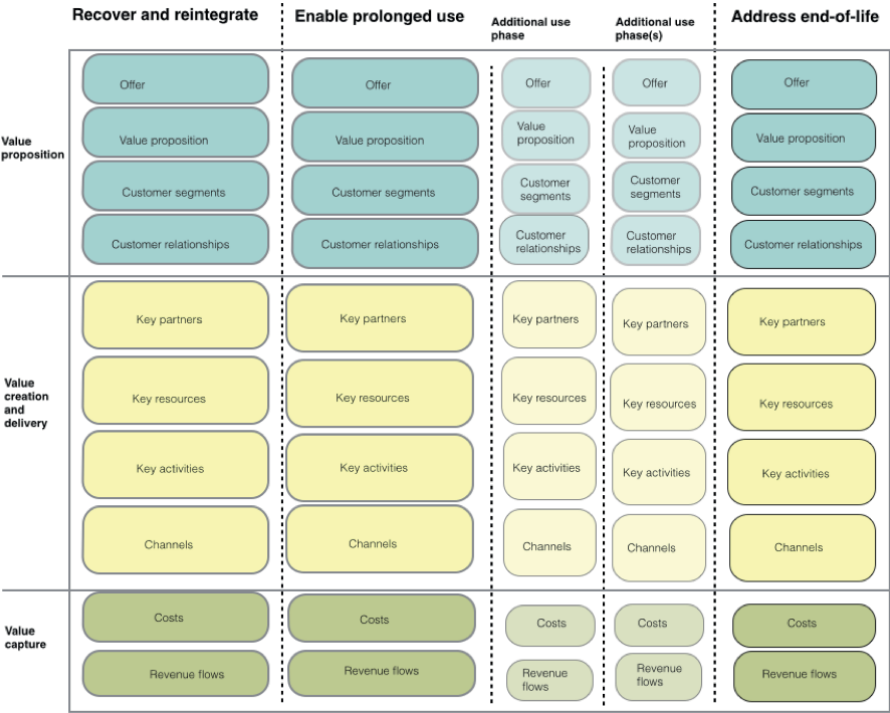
Recover and reintegrate

Enable prolonged use

Additional use phase

Additional use phase(s)

Address end-of-life

Value proposition

Offer
Value proposition
Customer segments
Customer relationships

Offer
Value proposition
Customer segments
Customer relationships

Offer
Value proposition
Customer segments
Customer relationships

Offer
Value proposition
Customer segments
Customer relationships

Offer
Value proposition
Customer segments
Customer relationships

Value creation and delivery

Key partners
Key resources
Key activities
Channels

Key partners
Key resources
Key activities
Channels

Key partners
Key resources
Key activities
Channels

Key partners
Key resources
Key activities
Channels

Key partners
Key resources
Key activities
Channels

Value capture

Costs
Revenue flows

Costs
Revenue flows

Costs
Revenue flows

Costs
Revenue flows

Costs
Revenue flows